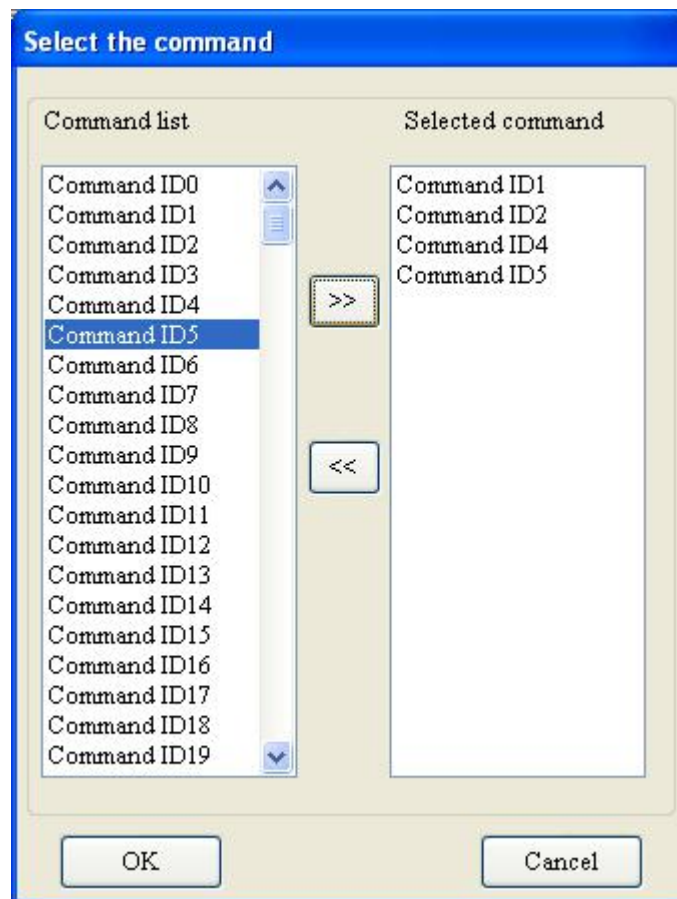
Select the command

Command list

Command ID0
Command ID1
Command ID2
Command ID3
Command ID4
Command ID5
Command ID6
Command ID7
Command ID8
Command ID9
Command ID10
Command ID11
Command ID12
Command ID13
Command ID14
Command ID15
Command ID16
Command ID17
Command ID18
Command ID19

>>

<<

Selected command

Command ID1
Command ID2
Command ID4
Command ID5

OK

Cancel